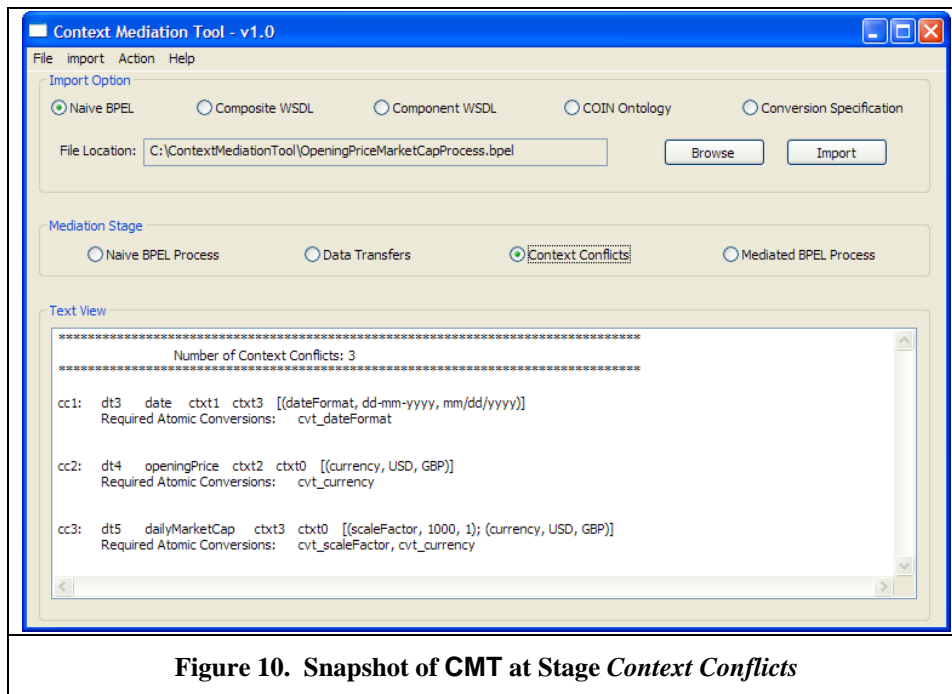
Context Mediation Tool - v1.0

File import Action Help

Import Option

Naive BPEL Composite WSDL Component WSDL COIN Ontology Conversion Specification

File Location: C:\ContextMediationTool\OpeningPriceMarketCapProcess.bpel

Browse Import

Mediation Stage

Naive BPEL Process Data Transfers Context Conflicts Mediated BPEL Process

Text View

**********************************************************************

Number of Context Conflicts: 3

**********************************************************************

cc1: dt3 date ctxt1 ctxt3 [(dateFormat, dd-mm-yyyy, mm/dd/yyyy)]
Required Atomic Conversions: cvt_dateFormat

cc2: dt4 openingPrice ctxt2 ctxt0 [(currency, USD, GBP)]
Required Atomic Conversions: cvt_currency

cc3: dt5 dailyMarketCap ctxt3 ctxt0 [(scaleFactor, 1000, 1); (currency, USD, GBP)]
Required Atomic Conversions: cvt_scaleFactor, cvt_currency

Figure 10. Snapshot of CMT at Stage *Context Conflicts*